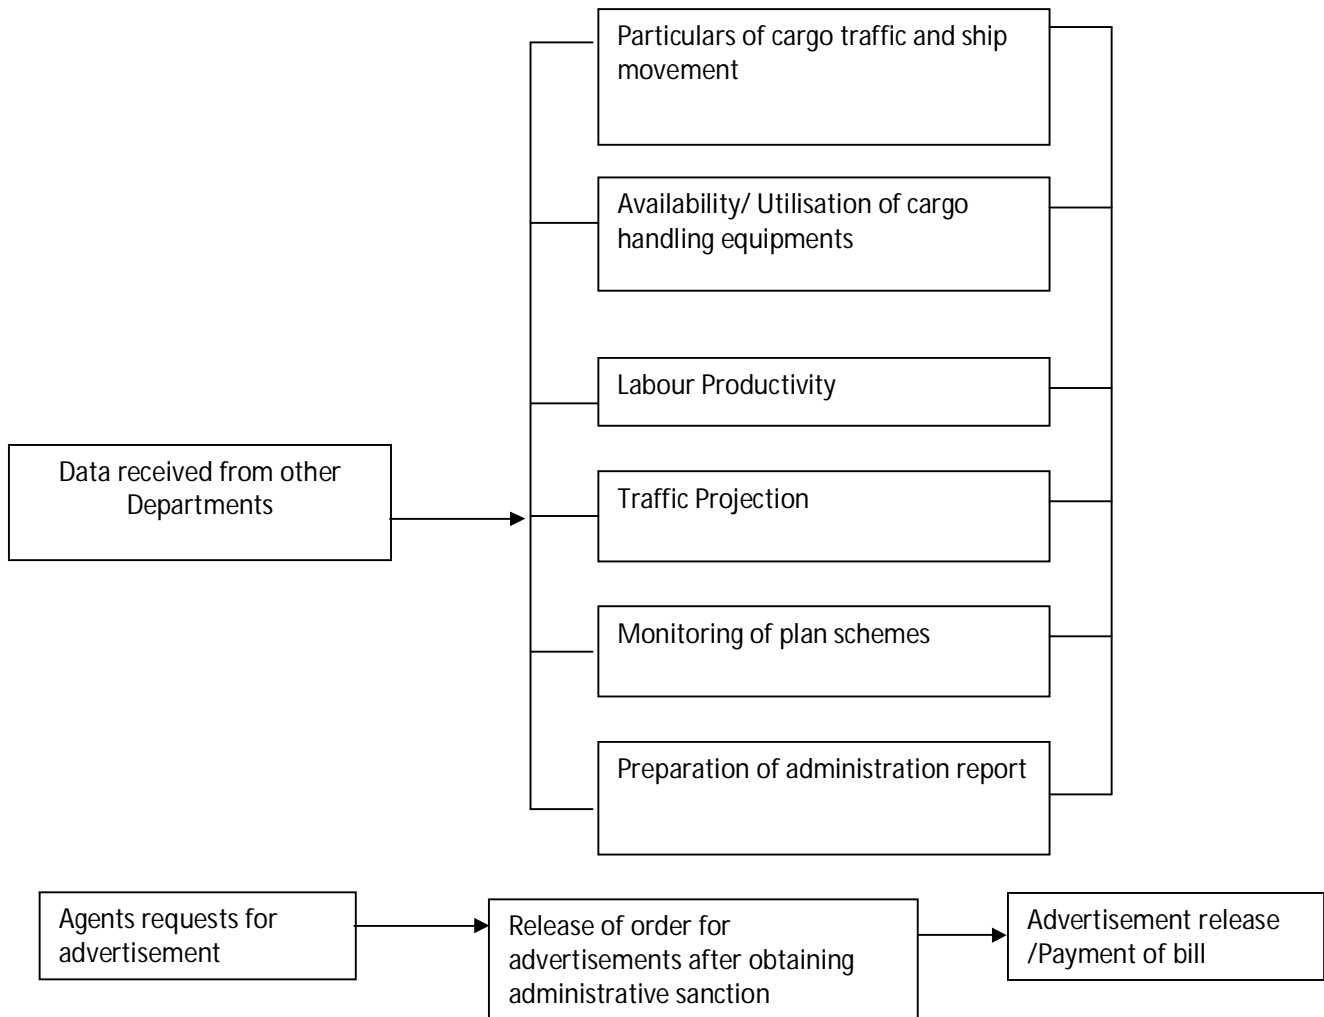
Particulars of cargo traffic and ship movement

Availability/ Utilisation of cargo handling equipments

Labour Productivity

Data received from other Departments

Traffic Projection

Monitoring of plan schemes

Preparation of administration report

Agents requests for advertisement

Release of order for advertisements after obtaining administrative sanction

Advertisement release /Payment of bill